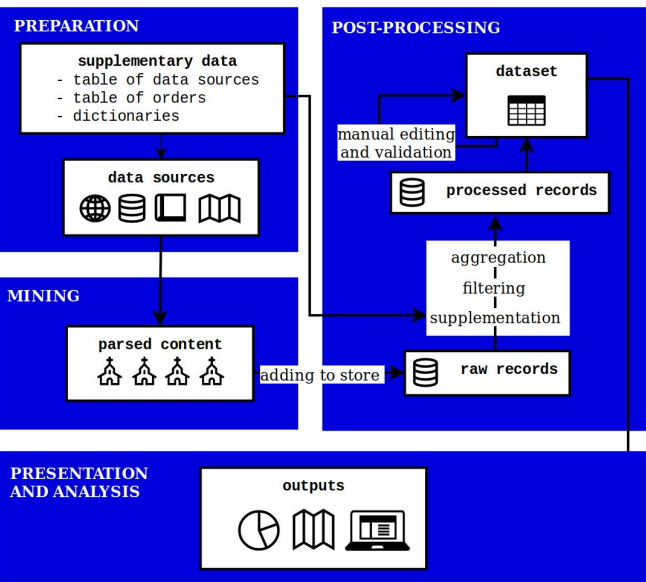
PREPARATION

supplementary data
- table of data sources
- table of orders
- dictionaries

data sources

MINING

parsed content

adding to store

POST-PROCESSING

dataset

manual editing and validation

processed records

aggregation
filtering
supplementation

raw records

PRESENTATION AND ANALYSIS

outputs